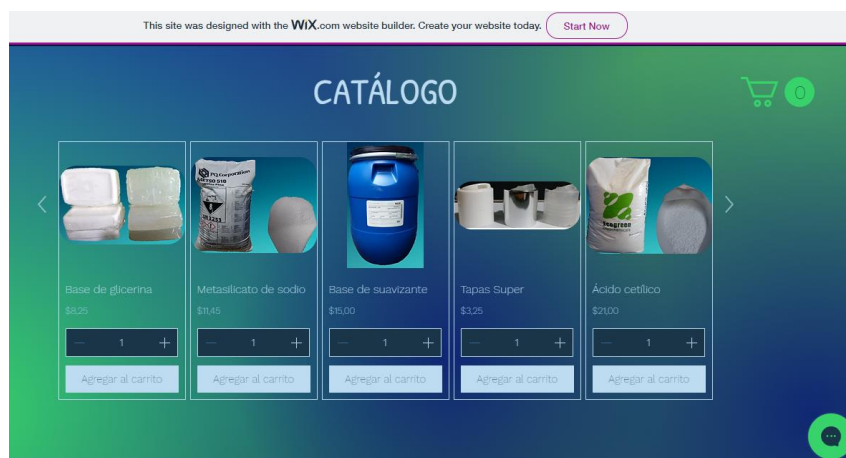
This site was designed with the WIX.com website builder. Create your website today. Start Now

CATÁLOGO

0

Base de glicerina
$8,25
1
Agregar al carrito

Metasilicato de sodio
$11,45
1
Agregar al carrito

Base de suavizante
$15,00
1
Agregar al carrito

Tapas Super
$3,25
1
Agregar al carrito

Ácido cetílico
$21,00
1
Agregar al carrito